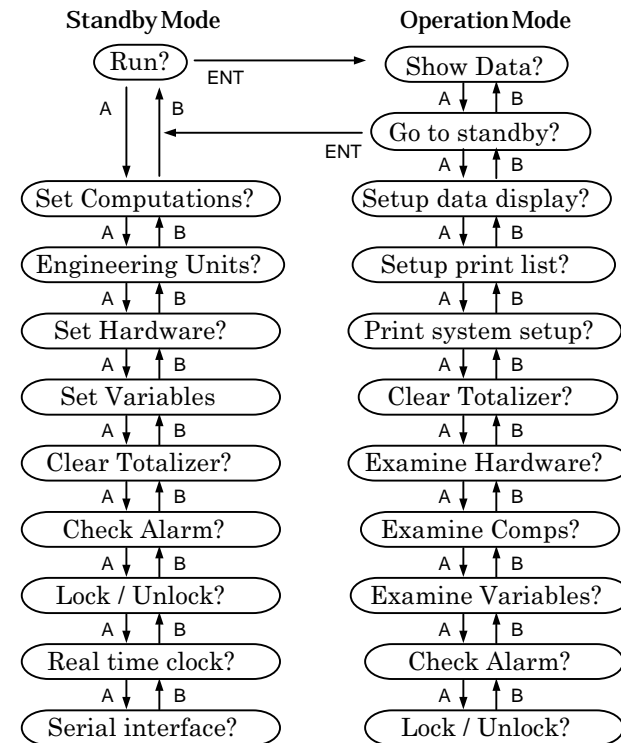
Standby Mode

Run?

ENT

A

B

Set Computations?

A B

Engineering Units?

A B

Set Hardware?

A B

Set Variables

A B

Clear Totalizer?

A B

Check Alarm?

A B

Lock / Unlock?

A B

Real time clock?

A B

Serial interface?

Operation Mode

Show Data?

A B

Go to standby?

ENT

A B

Setup data display?

A B

Setup print list?

A B

Print system setup?

A B

Clear Totalizer?

A B

Examine Hardware?

A B

Examine Comps?

A B

Examine Variables?

A B

Check Alarm?

A B

Lock / Unlock?